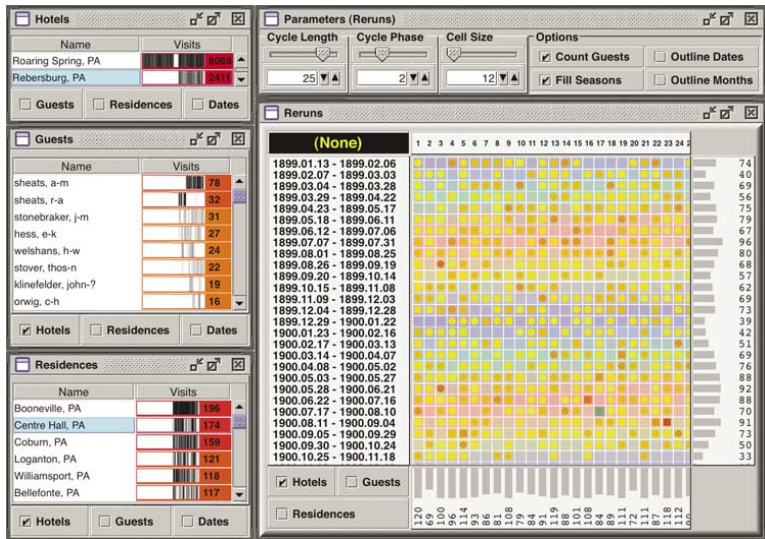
Hotels

| Name | Visits |
|---|---|
| Roaring Spring, PA | 6069 |
| Rebersburg, PA | 2411 |

Guests Residences Dates

Guests

| Name | Visits |
|---|---|
| sheats, a-m | 78 |
| sheats, r-a | 32 |
| stonebraker, j-m | 31 |
| hess, e-k | 27 |
| welshans, h-w | 24 |
| stover, thos-n | 22 |
| klinefelder, john-? | 19 |
| orwig, c-h | 16 |

Hotels Residences Dates

Residences

| Name | Visits |
|---|---|
| Booneville, PA | 196 |
| Centre Hall, PA | 174 |
| Coburn, PA | 159 |
| Loganton, PA | 121 |
| Williamsport, PA | 118 |
| Bellefonte, PA | 117 |

Hotels Guests Dates

Parameters (Reruns)

Cycle Length 25
Cycle Phase 2
Cell Size 12
Options
Count Guests
Outline Dates
Fill Seasons
Outline Months

Reruns

(None)

1 2 3 4 5 6 7 8 9 10 11 12 13 14 15 16 17 18 19 20 21 22 23 24 2

| | |
|---|---|
| 1899.01.13 - 1899.02.06 | 74 |
| 1899.02.07 - 1899.03.03 | 40 |
| 1899.03.04 - 1899.03.28 | 69 |
| 1899.03.29 - 1899.04.22 | 56 |
| 1899.04.23 - 1899.05.17 | 75 |
| 1899.05.18 - 1899.06.11 | 79 |
| 1899.06.12 - 1899.07.06 | 67 |
| 1899.07.07 - 1899.07.31 | 96 |
| 1899.08.01 - 1899.08.25 | 80 |
| 1899.08.26 - 1899.09.19 | 68 |
| 1899.09.20 - 1899.10.14 | 57 |
| 1899.10.15 - 1899.11.08 | 62 |
| 1899.11.09 - 1899.12.03 | 69 |
| 1899.12.04 - 1899.12.28 | 73 |
| 1899.12.29 - 1900.01.22 | 39 |
| 1900.01.23 - 1900.02.16 | 42 |
| 1900.02.17 - 1900.03.13 | 51 |
| 1900.03.14 - 1900.04.07 | 69 |
| 1900.04.08 - 1900.05.02 | 76 |
| 1900.05.03 - 1900.05.27 | 88 |
| 1900.05.28 - 1900.06.21 | 88 |
| 1900.06.22 - 1900.07.16 | 84 |
| 1900.07.17 - 1900.08.10 | 70 |
| 1900.08.11 - 1900.09.04 | 91 |
| 1900.09.05 - 1900.09.29 | 73 |
| 1900.09.30 - 1900.10.24 | 50 |
| 1900.10.25 - 1900.11.18 | 33 |

Hotels Guests
Residences

120 69 100 96 114 78 96 81 118 79 98 71 119 101 88 84 98 71 72 121 74 87 118 112